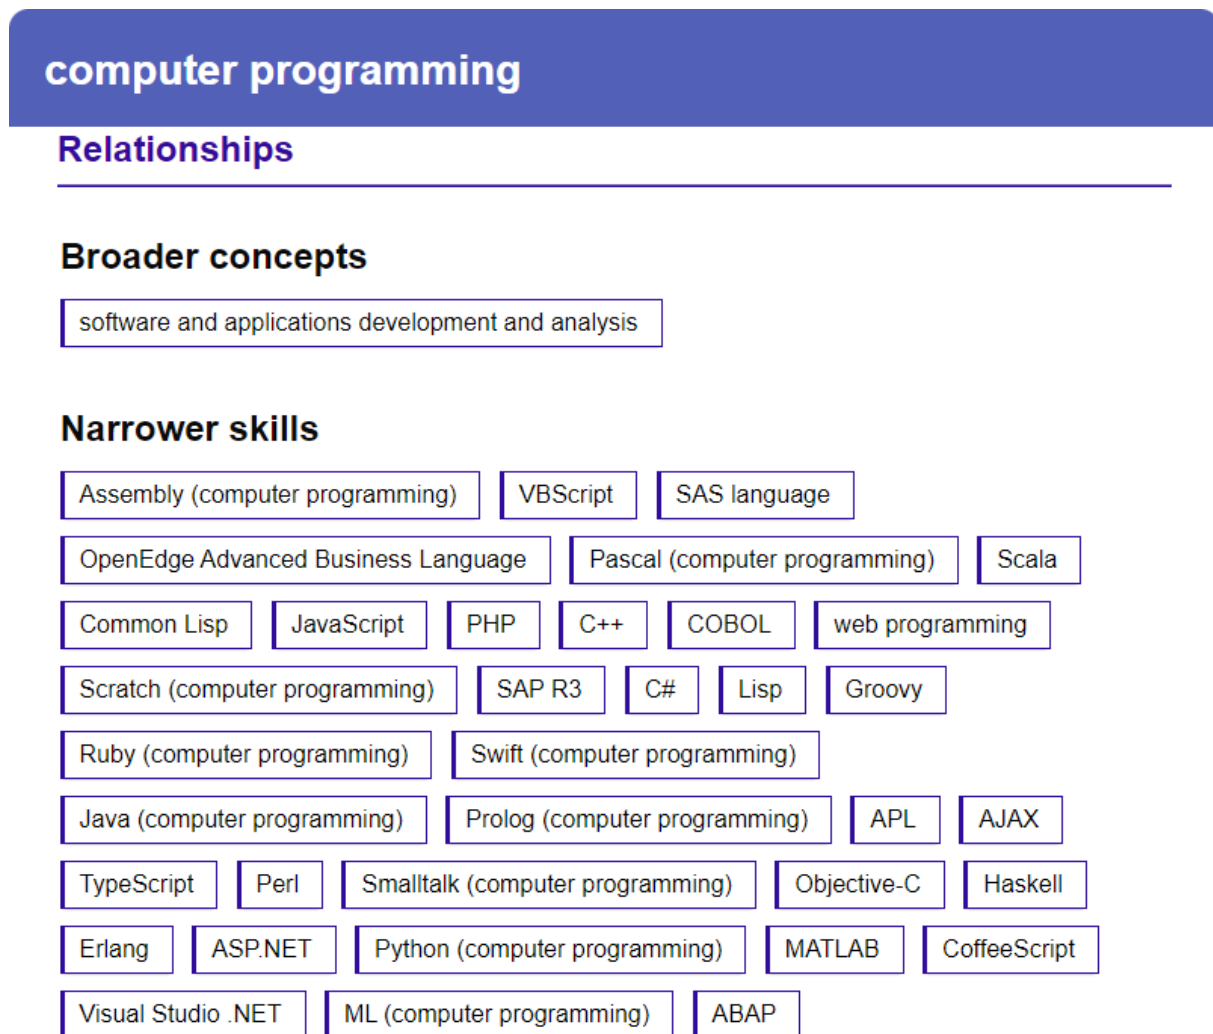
computer programming

Relationships

Broader concepts

software and applications development and analysis

Narrower skills

Assembly (computer programming)
VBScript
SAS language
OpenEdge Advanced Business Language
Pascal (computer programming)
Scala
Common Lisp
JavaScript
PHP
C++
COBOL
web programming
Scratch (computer programming)
SAP R3
C#
Lisp
Groovy
Ruby (computer programming)
Swift (computer programming)
Java (computer programming)
Prolog (computer programming)
APL
AJAX
TypeScript
Perl
Smalltalk (computer programming)
Objective-C
Haskell
Erlang
ASP.NET
Python (computer programming)
MATLAB
CoffeeScript
Visual Studio .NET
ML (computer programming)
ABAP